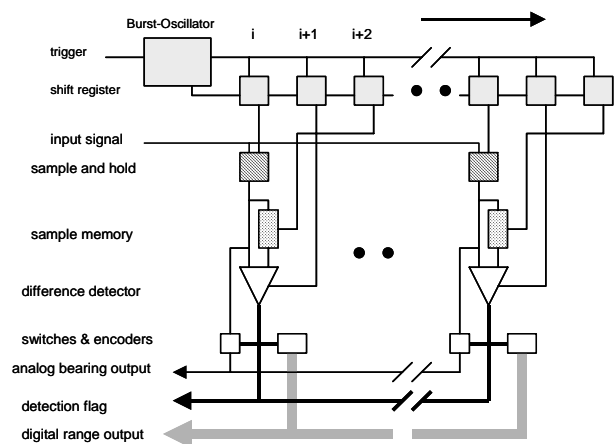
Burst-Oscillator

i
i+1
i+2

trigger

shift register

input signal

sample and hold

sample memory

difference detector

switches & encoders

analog bearing output

detection flag

digital range output